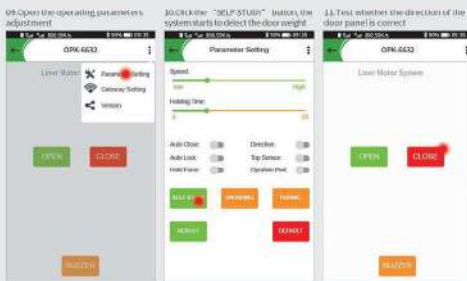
09.Open the operating parameters adjustment

OPK-6632

Liner Motor

Parameter Setting

Gateway Setting

Version

OPEN

CLOSE

BUZZER

10.Click the "SELF STUDY" button, the system starts to detect the door weight

Parameter Setting

Speed:

Low

High

Holding Time:

0

30

Auto Close:

Direction:

Auto Lock:

Top Sensor:

Hold Force:

Opration Pwd:

SELF ST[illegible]

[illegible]

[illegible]

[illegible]

DEFAULT

11.Test whether the direction of the door panel is correct

OPK-6632

Liner Motor System

OPEN

CLOSE

BUZZER